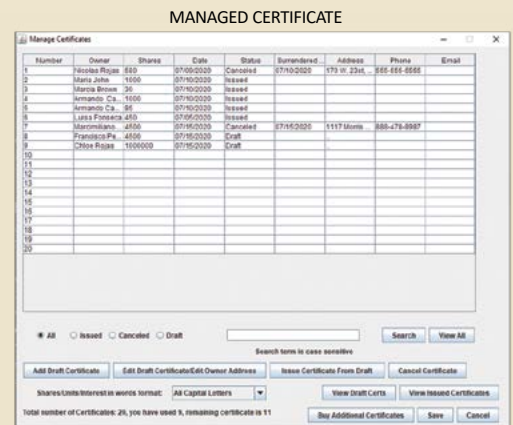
MANAGED CERTIFICATE

Manage Certificates

| Number | Owner | Shares | Date | Status | Surrendered ... | Address | Phone | Email |
|---|---|---|---|---|---|---|---|---|
| 1 | Nicolas Rojas | 500 | 07/09/2020 | Canceled | 07/10/2020 | 170 W. 23rd, ... | 555-555-5555 | |
| 2 | Maria John | 1000 | 07/10/2020 | Issued | | | | |
| 3 | Marcia Brown | 30 | 07/10/2020 | Issued | | | | |
| 4 | Armando Ca... | 1000 | 07/10/2020 | Issued | | | | |
| 5 | Armando Ca... | 95 | 07/10/2020 | Issued | | | | |
| 6 | Luisa Fonseca | 450 | 07/05/2020 | Issued | | | | |
| 7 | Marcimiliano... | 4500 | 07/15/2020 | Canceled | 07/15/2020 | 1117 Morris... | 888-478-8987 | |
| 8 | Francisco Pa... | 4500 | 07/15/2020 | Draft | | | | |
| 9 | Chloe Rojas | 1000000 | 07/15/2020 | Draft | | | | |
| 10 | | | | | | | | |
| 11 | | | | | | | | |
| 12 | | | | | | | | |
| 13 | | | | | | | | |
| 14 | | | | | | | | |
| 15 | | | | | | | | |
| 16 | | | | | | | | |
| 17 | | | | | | | | |
| 18 | | | | | | | | |
| 19 | | | | | | | | |
| 20 | | | | | | | | |

All Issued Canceled Draft

Search View All

Search term is case sensitive

Add Draft Certificate Edit Draft Certificate/Edit Owner Address Issue Certificate From Draft Cancel Certificate

Shares/Units/Interest in words format: All Capital Letters View Draft Certs View Issued Certificates

Total number of Certificates: 20, you have used 9, remaining certificate is 11 Buy Additional Certificates Save Cancel